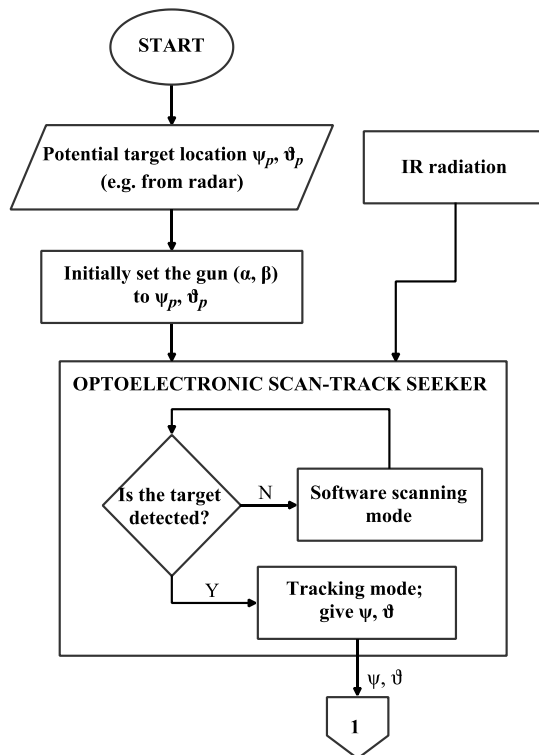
START

Potential target location $\psi_p$, $\vartheta_p$ (e.g. from radar)

IR radiation

Initially set the gun ($\alpha$, $\beta$) to $\psi_p$, $\vartheta_p$

OPTOELECTRONIC SCAN-TRACK SEEKER

Is the target detected?

N

Software scanning mode

Y

Tracking mode; give $\psi$, $\vartheta$

$\psi$, $\vartheta$

1